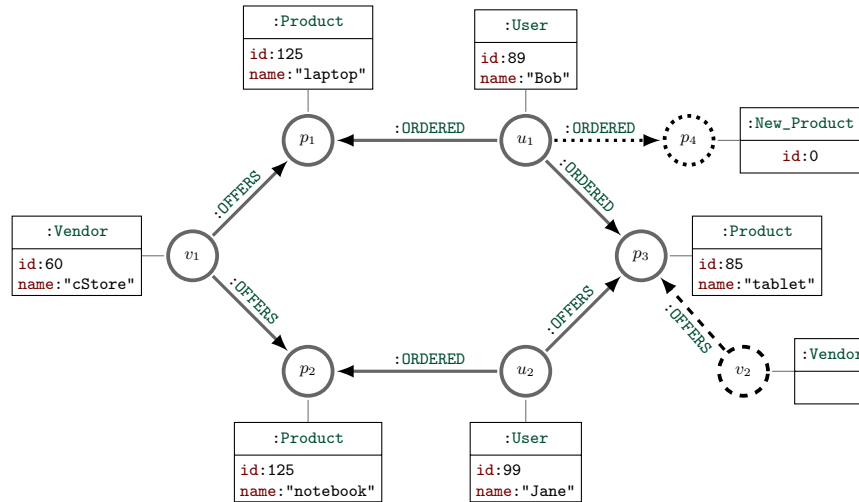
:Product
id:125
name:"laptop"

:User
id:89
name:"Bob"

$p_1$ :ORDERED $u_1$ :ORDERED $p_4$

:New_Product
id:0

:OFFERS
:ORDERED

:Vendor
id:60
name:"cStore"

$v_1$

$p_3$

:Product
id:85
name:"tablet"

:OFFERS
:OFFERS
:OFFERS

$p_2$ :ORDERED $u_2$

$v_2$

:Vendor

:Product
id:125
name:"notebook"

:User
id:99
name:"Jane"